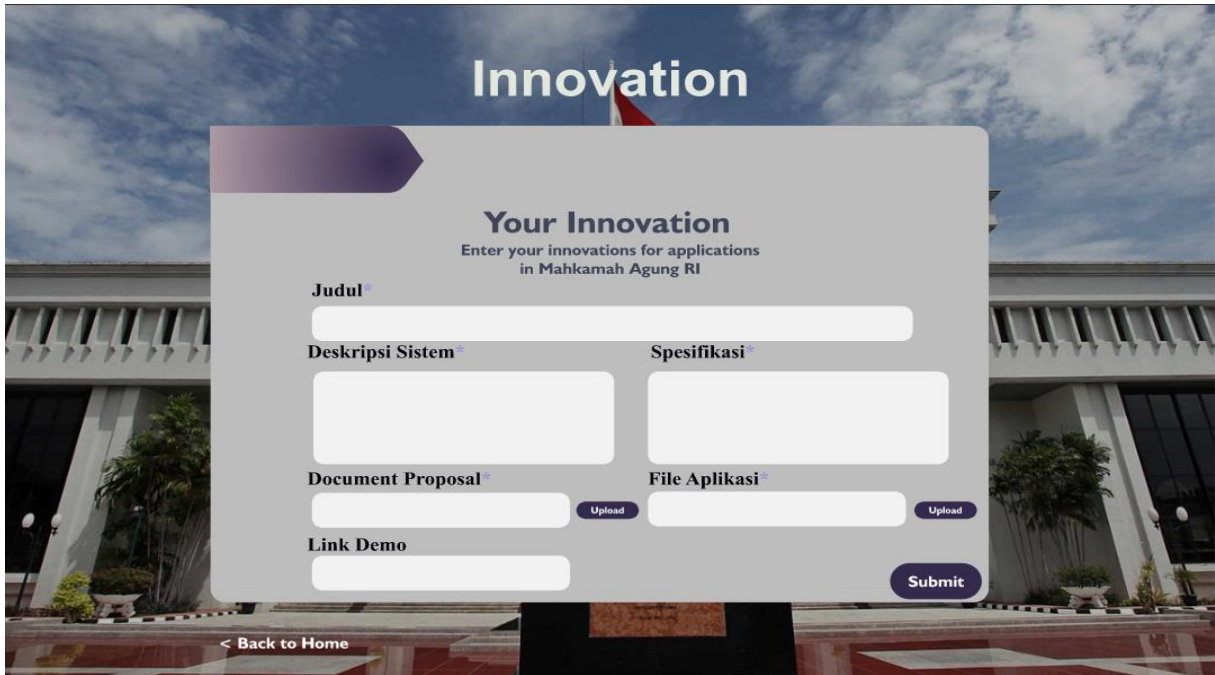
Innovation

Your Innovation
Enter your innovations for applications in Mahkamah Agung RI

Judul*

Deskripsi Sistem*

Spesifikasi*

Document Proposal*

Upload

File Aplikasi*

Upload

Link Demo

Submit

< Back to Home